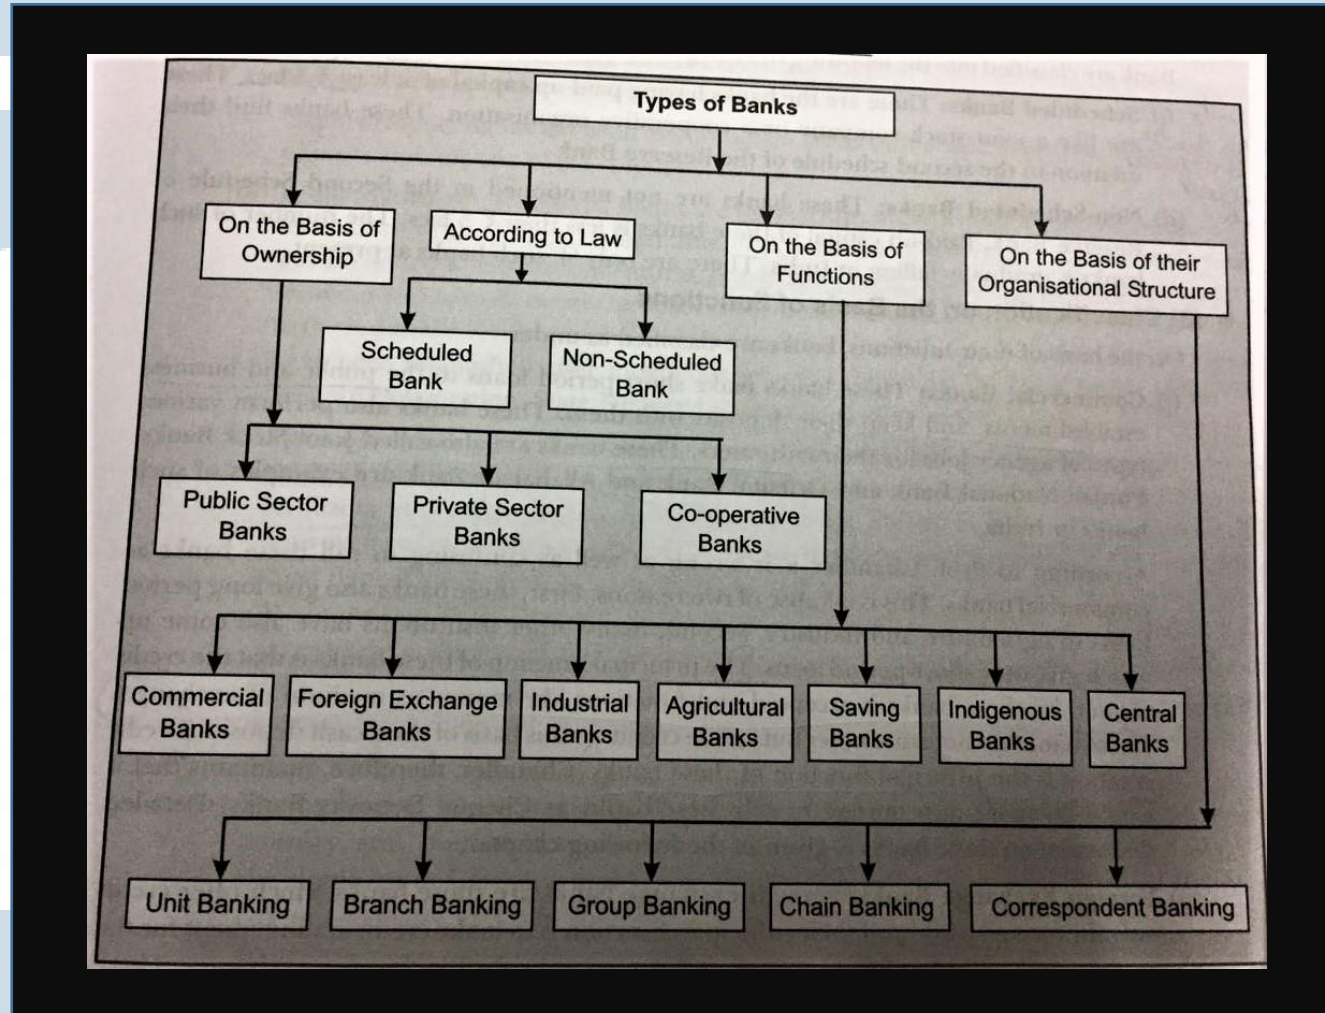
Types of Banks

On the Basis of Ownership

According to Law

On the Basis of Functions

On the Basis of their Organisational Structure

Scheduled Bank

Non-Scheduled Bank

Public Sector Banks

Private Sector Banks

Co-operative Banks

Commercial Banks

Foreign Exchange Banks

Industrial Banks

Agricultural Banks

Saving Banks

Indigenous Banks

Central Banks

Unit Banking

Branch Banking

Group Banking

Chain Banking

Correspondent Banking